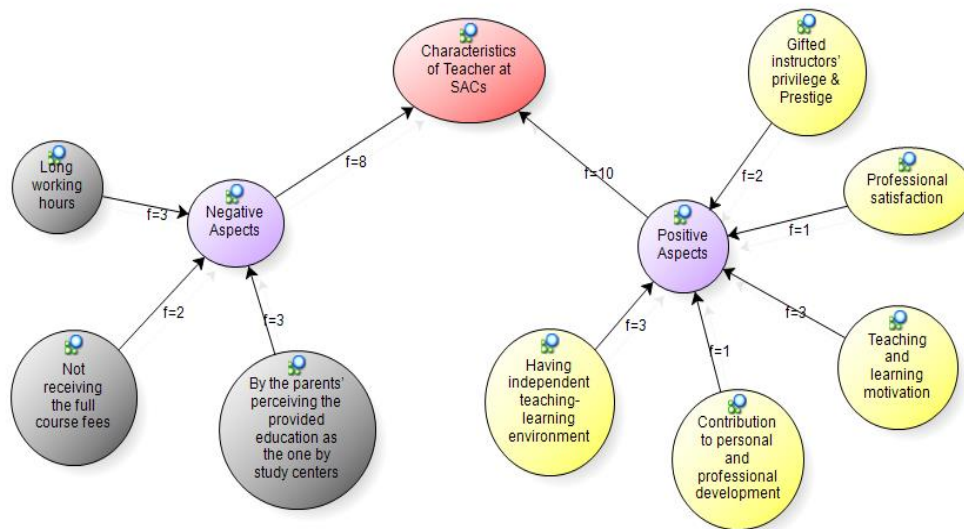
Characteristics of Teacher at SACs

Gifted instructors' privilege & Prestige

f=8

f=10

f=2

Long working hours

f=3

Negative Aspects

Professional satisfaction

f=1

Positive Aspects

f=2

f=3

f=3

f=3

Not receiving the full course fees

By the parents' perceiving the provided education as the one by study centers

Having independent teaching-learning environment

f=1

Teaching and learning motivation

Contribution to personal and professional development